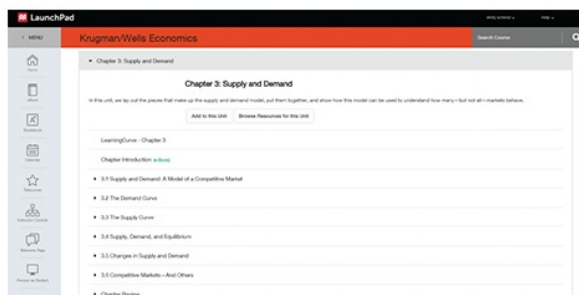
LaunchPad

MENU

Krugman/Wells Economics

Search Course

Home

eBook

Gradebook

Calendar

Resources

Instructor Console

Welcome Page

Preview as Student

▾ Chapter 3: Supply and Demand

Chapter 3: Supply and Demand

In this unit, we lay out the pieces that make up the supply and demand model, put them together, and show how this model can be used to understand how many—but not all—markets behave.

Add to this Unit

Browse Resources for this Unit

LearningCurve - Chapter 3

Chapter Introduction eBook

▸ 3.1 Supply and Demand: A Model of a Competitive Market

▸ 3.2 The Demand Curve

▸ 3.3 The Supply Curve

▸ 3.4 Supply, Demand, and Equilibrium

▸ 3.5 Changes in Supply and Demand

▸ 3.5 Competitive Markets—And Others

▸ Chapter Review